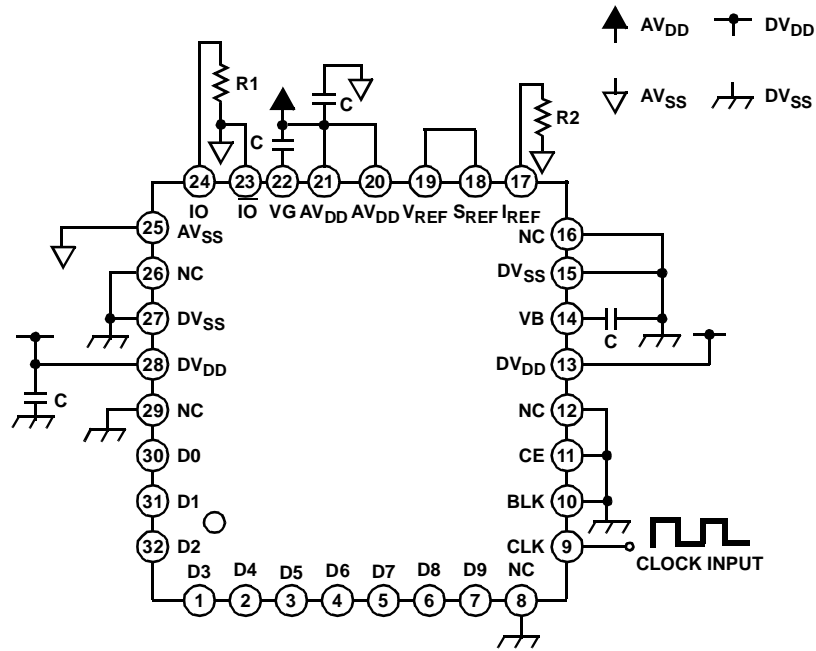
$AV_{DD}$ $DV_{DD}$

$AV_{SS}$ $DV_{SS}$

R1

C

C

R2

C

24 IO
23 $\overline{IO}$
22 VG
21 $AV_{DD}$
20 $AV_{DD}$
19 $V_{REF}$
18 $S_{REF}$
17 $I_{REF}$

25 $AV_{SS}$
26 NC
27 $DV_{SS}$
28 $DV_{DD}$
C
29 NC
30 D0
31 D1
32 D2

16 NC
15 $DV_{SS}$
14 VB
C
13 $DV_{DD}$
12 NC
11 CE
10 BLK
9 CLK
CLOCK INPUT

D3 1
D4 2
D5 3
D6 4
D7 5
D8 6
D9 7
NC 8